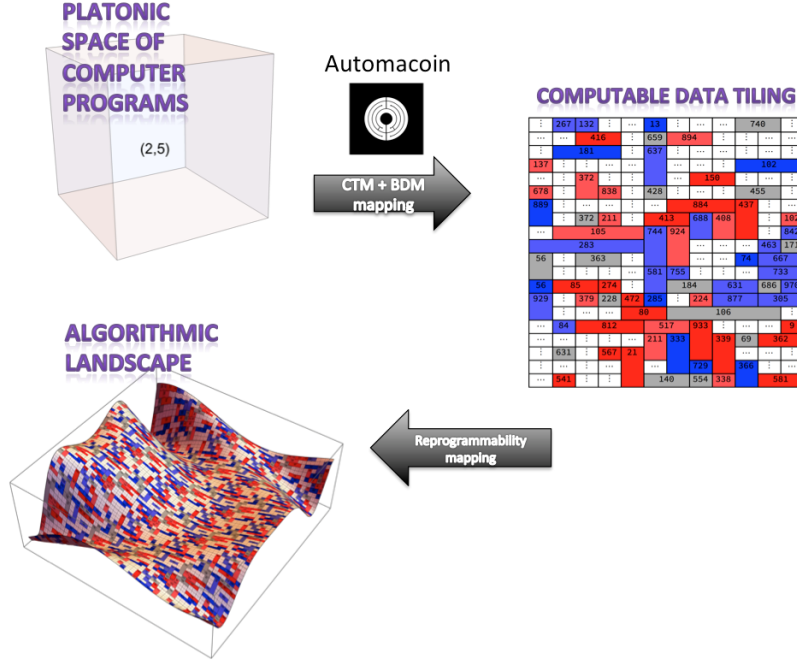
PLATONIC SPACE OF COMPUTER PROGRAMS

(2,5)

Automacoin

CTM + BDM mapping

COMPUTABLE DATA TILING

267 132 13 740
416 659 894
181 637
137 182
372 150
678 838 428 455
889 884 437
372 211 413 688 408
105 744 924
283 463
56 363 74 667
581 755 733
56 85 274 184 631 686
929 379 228 472 285 224 877 305
80 106
84 812 517 933
211 333 339 69 302
631 567 21
729 366
541 140 554 338 581

ALGORITHMIC LANDSCAPE

Reprogrammability mapping